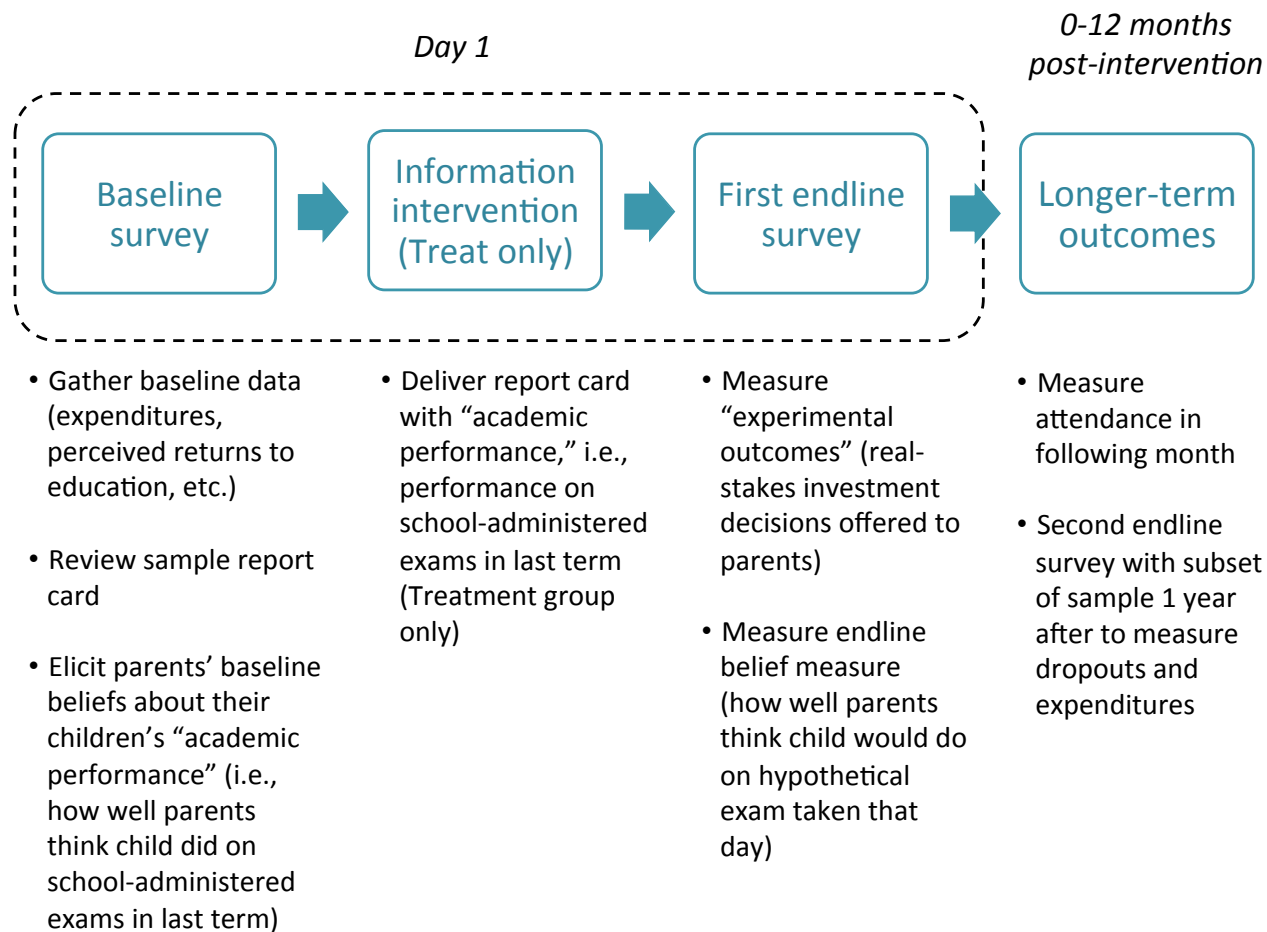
Day 1

0-12 months post-intervention

Baseline survey

Information intervention (Treat only)

First endline survey

Longer-term outcomes

• Gather baseline data (expenditures, perceived returns to education, etc.)

• Review sample report card

• Elicit parents' baseline beliefs about their children's "academic performance" (i.e., how well parents think child did on school-administered exams in last term)

• Deliver report card with "academic performance," i.e., performance on school-administered exams in last term (Treatment group only)

• Measure "experimental outcomes" (real-stakes investment decisions offered to parents)

• Measure endline belief measure (how well parents think child would do on hypothetical exam taken that day)

• Measure attendance in following month

• Second endline survey with subset of sample 1 year after to measure dropouts and expenditures